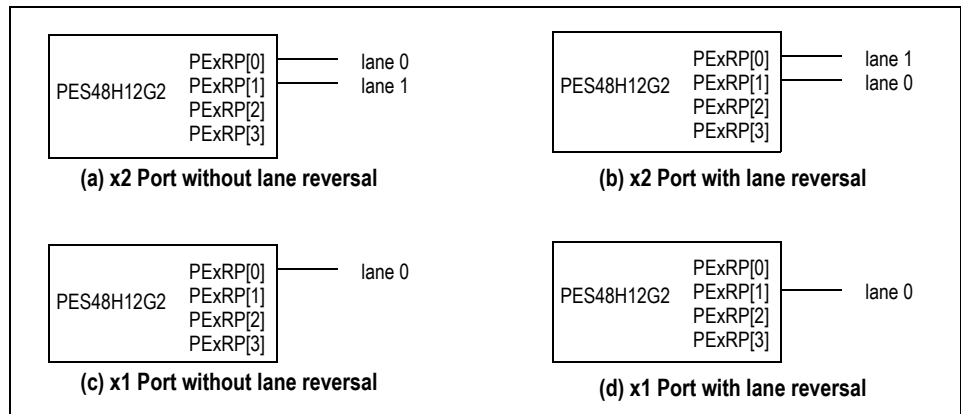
PES48H12G2
PExRP[0]
PExRP[1]
PExRP[2]
PExRP[3]
lane 0
lane 1

(a) x2 Port without lane reversal

PES48H12G2
PExRP[0]
PExRP[1]
PExRP[2]
PExRP[3]
lane 1
lane 0

(b) x2 Port with lane reversal

PES48H12G2
PExRP[0]
PExRP[1]
PExRP[2]
PExRP[3]
lane 0

(c) x1 Port without lane reversal

PES48H12G2
PExRP[0]
PExRP[1]
PExRP[2]
PExRP[3]
lane 0

(d) x1 Port with lane reversal